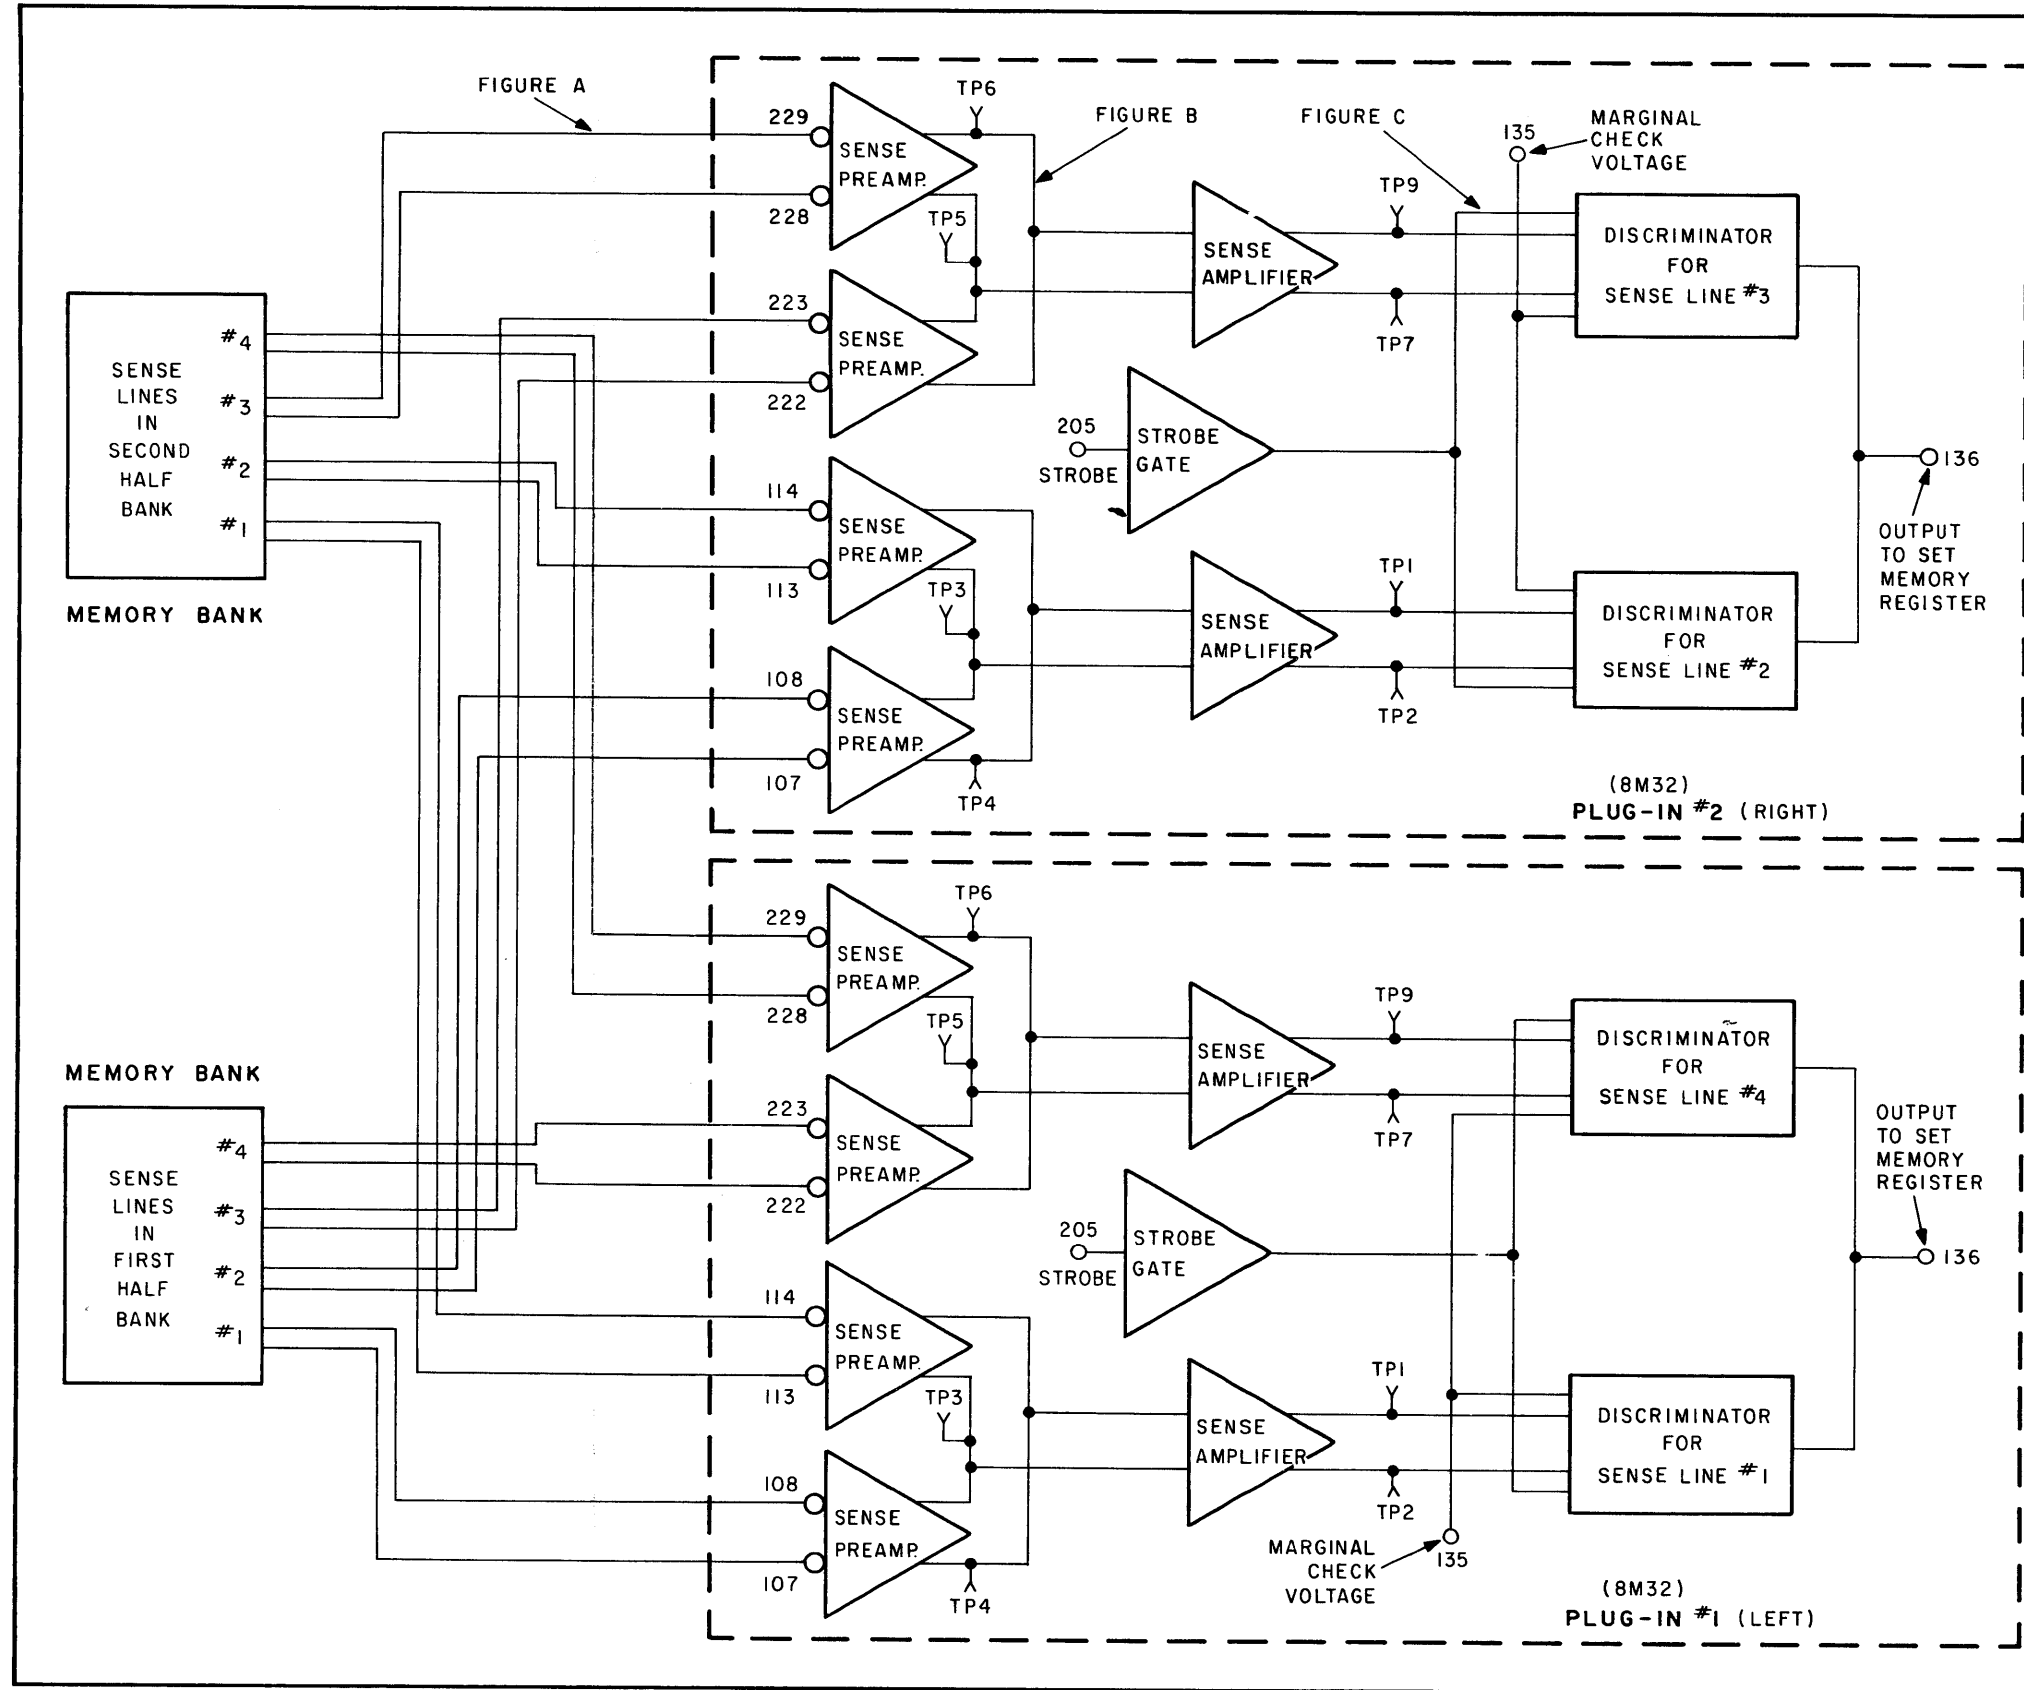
FIGURE A
FIGURE B
FIGURE C
135
MARGINAL CHECK VOLTAGE

SENSE LINES IN SECOND HALF BANK
#4
#3
#2
#1
MEMORY BANK

229
228
223
222
114
113
108
107
TP6
TP5
TP3
TP4
SENSE PREAMP.
SENSE PREAMP.
SENSE PREAMP.
SENSE PREAMP.
SENSE AMPLIFIER
SENSE AMPLIFIER
TP9
TP7
TP1
TP2
205
STROBE
STROBE GATE
DISCRIMINATOR FOR SENSE LINE #3
DISCRIMINATOR FOR SENSE LINE #2
136
OUTPUT TO SET MEMORY REGISTER
(8M32)
PLUG-IN #2 (RIGHT)

MEMORY BANK
SENSE LINES IN FIRST HALF BANK
#4
#3
#2
#1

229
228
223
222
114
113
108
107
TP6
TP5
TP3
TP4
SENSE PREAMP.
SENSE PREAMP.
SENSE PREAMP.
SENSE PREAMP.
SENSE AMPLIFIER
SENSE AMPLIFIER
TP9
TP7
TP1
TP2
205
STROBE
STROBE GATE
DISCRIMINATOR FOR SENSE LINE #4
DISCRIMINATOR FOR SENSE LINE #1
OUTPUT TO SET MEMORY REGISTER
136
MARGINAL CHECK VOLTAGE
135
(8M32)
PLUG-IN #1 (LEFT)